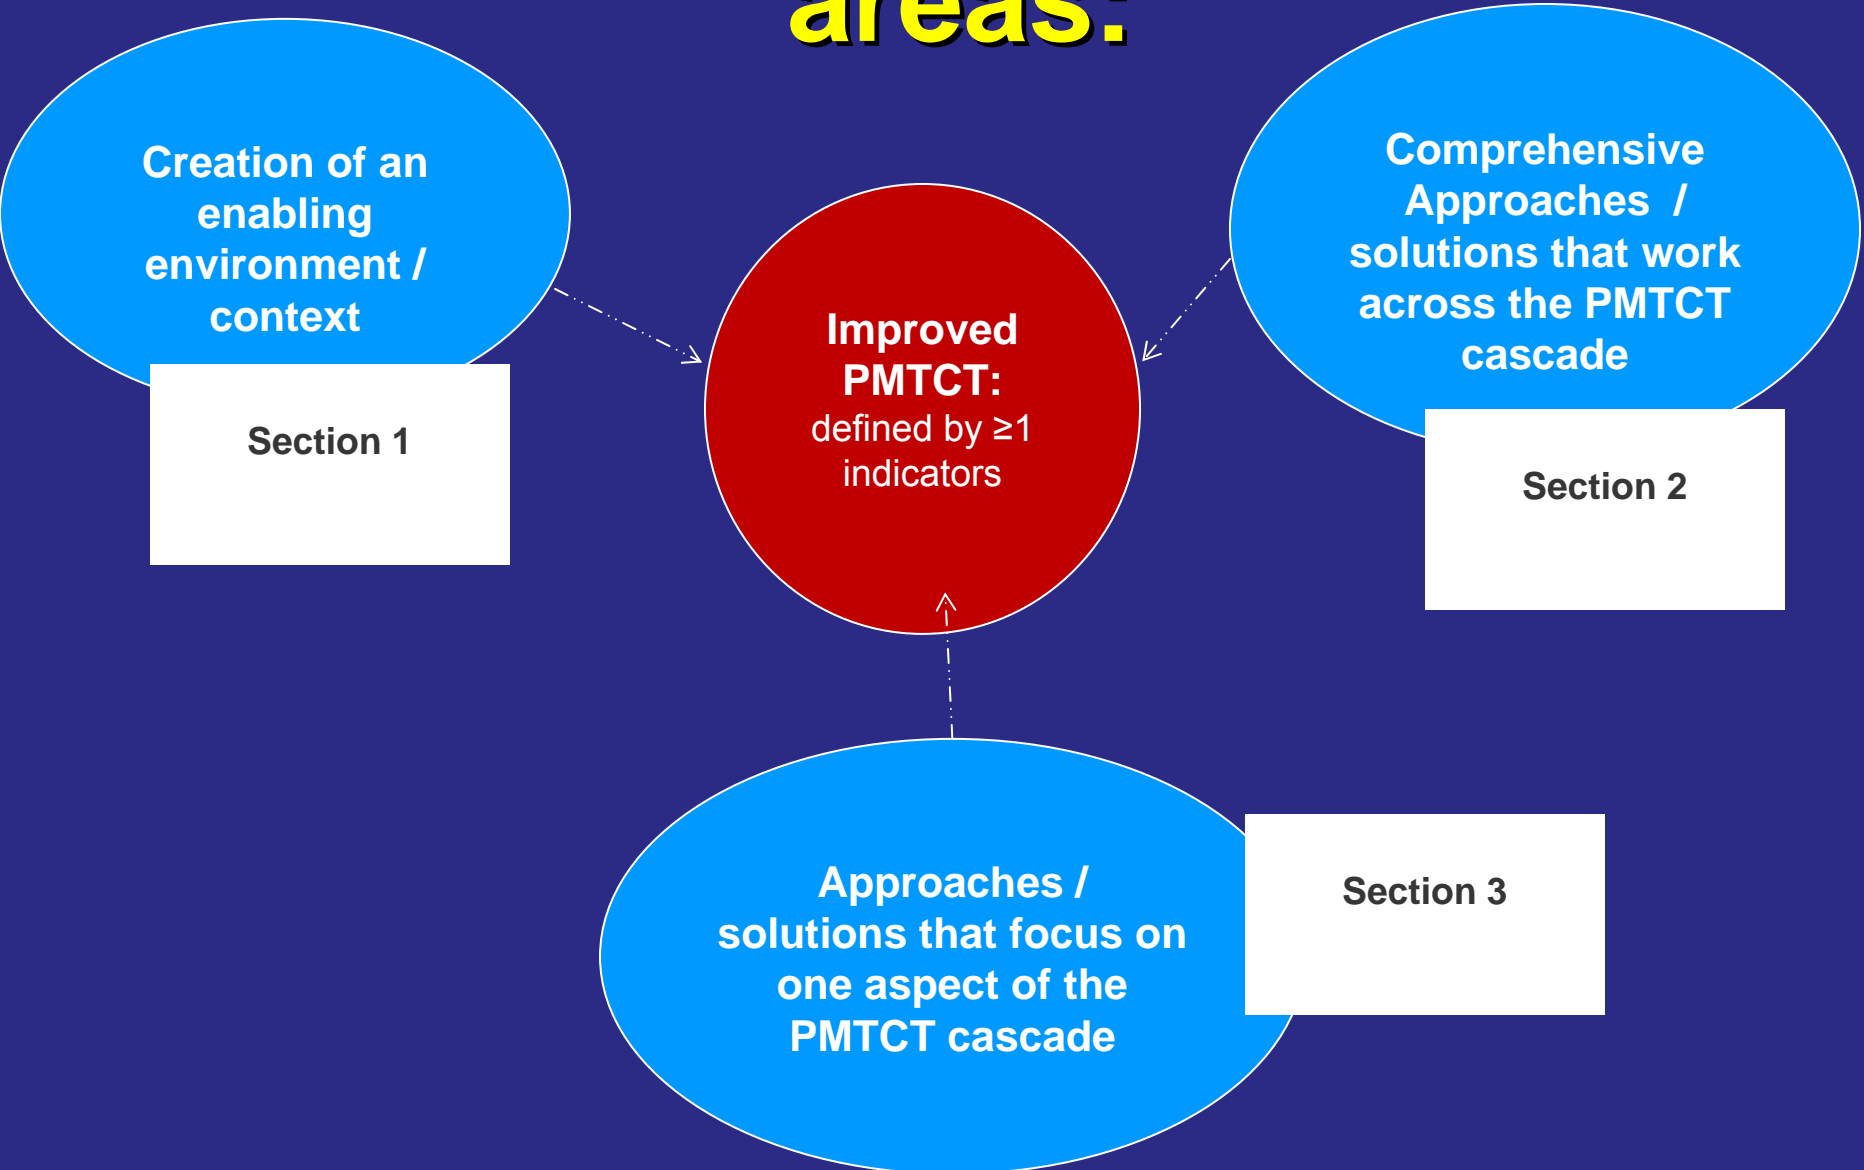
areas:

Creation of an enabling environment / context

Section 1

Improved PMTCT: defined by $\geq$1 indicators

Comprehensive Approaches / solutions that work across the PMTCT cascade

Section 2

Approaches / solutions that focus on one aspect of the PMTCT cascade

Section 3